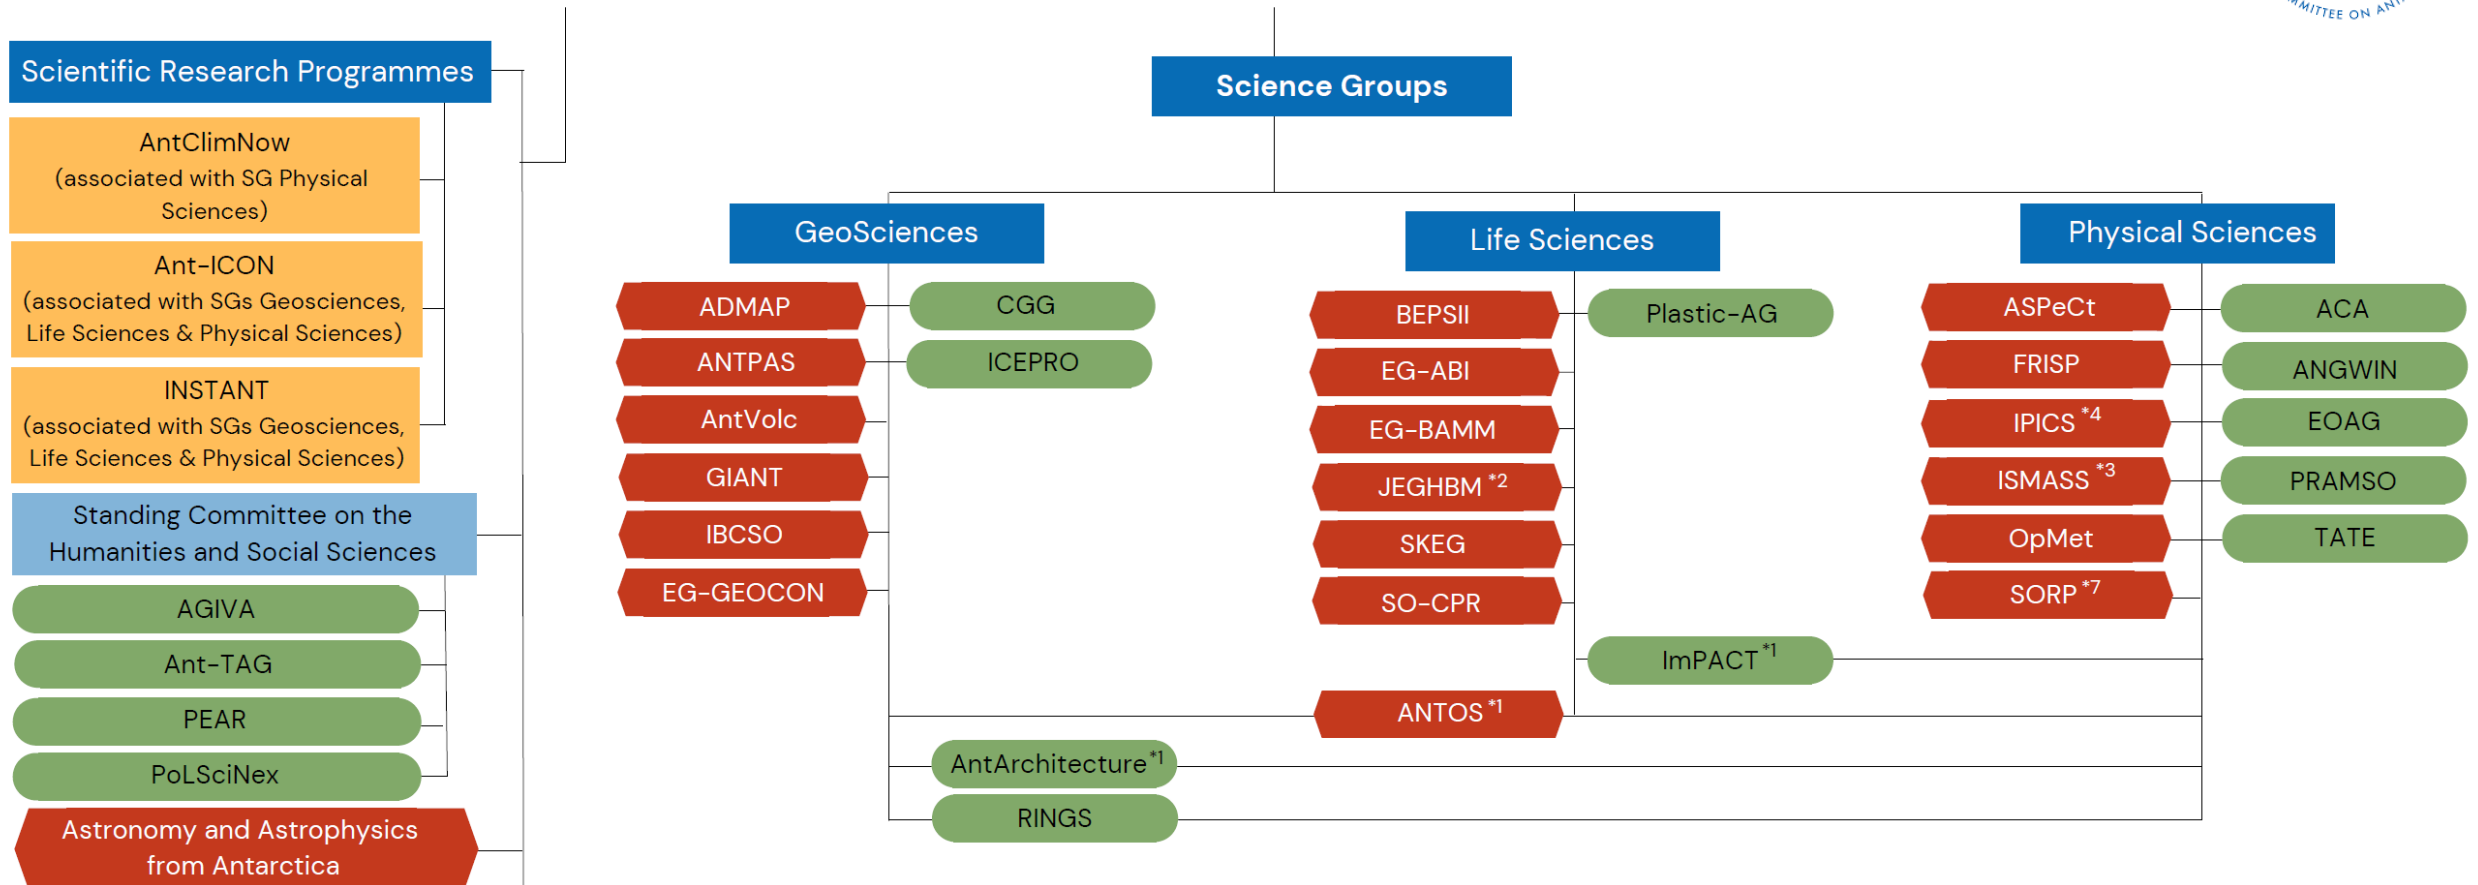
MITTEE ON AN

Scientific Research Programmes

AntClimNow (associated with SG Physical Sciences)

Ant-ICON (associated with SGs Geosciences, Life Sciences & Physical Sciences)

INSTANT (associated with SGs Geosciences, Life Sciences & Physical Sciences)

Standing Committee on the Humanities and Social Sciences

AGIVA

Ant-TAG

PEAR

PoLSciNex

Astronomy and Astrophysics from Antarctica

Science Groups

GeoSciences

ADMAP

ANTPAS

AntVolc

GIANT

IBCSO

EG-GEOCON

CGG

ICEPRO

Life Sciences

BEPSII

EG-ABI

EG-BAMM

JEGHBM $^{*2}$

SKEG

SO-CPR

Plastic-AG

ImPACT $^{*1}$

ANTOS $^{*1}$

AntArchitecture $^{*1}$

RINGS

Physical Sciences

ASPeCt

FRISP

IPICS $^{*4}$

ISMASS $^{*3}$

OpMet

SORP $^{*7}$

ACA

ANGWIN

EOAG

PRAMSO

TATE